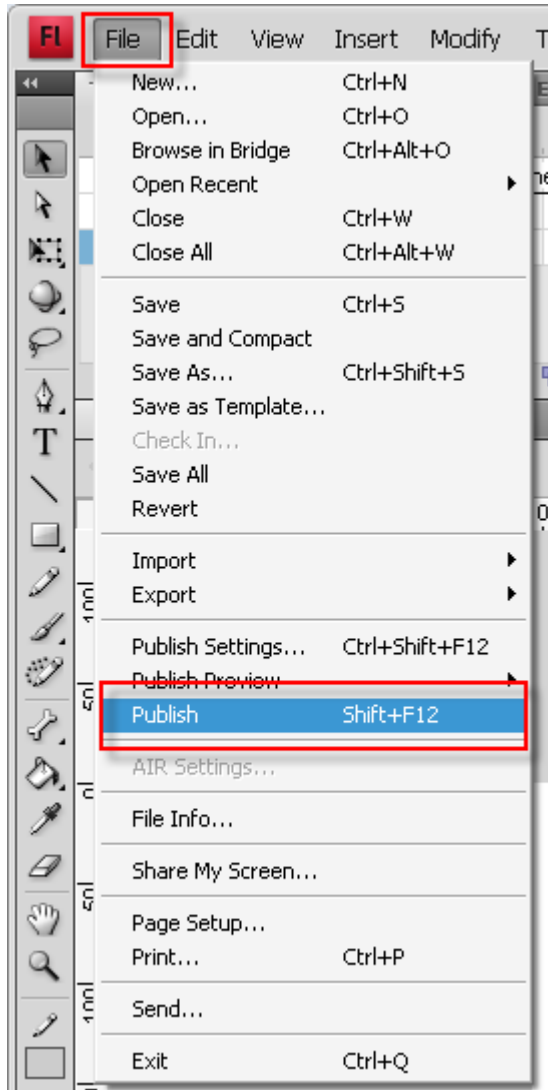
Fl File Edit View Insert Modify T

| | |
|---|---|
| New... | Ctrl+N |
| Open... | Ctrl+O |
| Browse in Bridge | Ctrl+Alt+O |
| Open Recent | |
| Close | Ctrl+W |
| Close All | Ctrl+Alt+W |
| Save | Ctrl+S |
| Save and Compact | |
| Save As... | Ctrl+Shift+S |
| Save as Template... | |
| Check In... | |
| Save All | |
| Revert | |
| Import | |
| Export | |
| Publish Settings... | Ctrl+Shift+F12 |
| Publish Preview | |
| Publish | Shift+F12 |
| AIR Settings... | |
| File Info... | |
| Share My Screen... | |
| Page Setup... | |
| Print... | Ctrl+P |
| Send... | |
| Exit | Ctrl+Q |